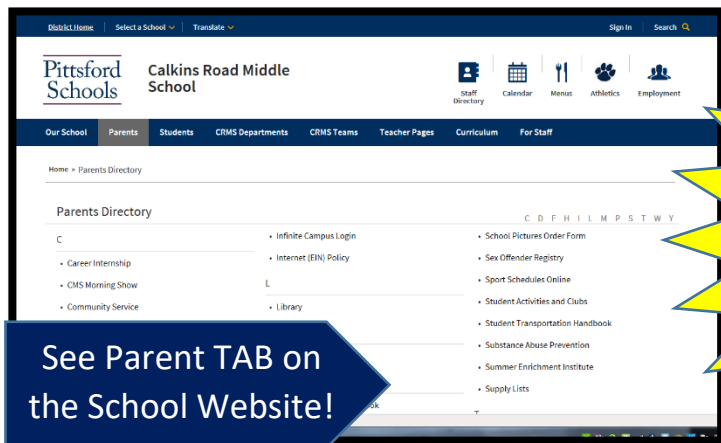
District Home   Select a School   Translate

Sign In   Search

Pittsford Schools   Calkins Road Middle School

Staff Directory   Calendar   Menus   Athletics   Employment

Our School   Parents   Students   CRMS Departments   CRMS Teams   Teacher Pages   Curriculum   For Staff

Home » Parents Directory

Parents Directory

C D F H I L M P S T W Y

C

• Career Internship

• CMS Morning Show

• Community Service

• Infinite Campus Login

• Internet (EIN) Policy

L

• Library

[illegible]ok

• School Pictures Order Form

• Sex Offender Registry

• Sport Schedules Online

• Student Activities and Clubs

• Student Transportation Handbook

• Substance Abuse Prevention

• Summer Enrichment Institute

• Supply Lists

T

See Parent TAB on the School Website!